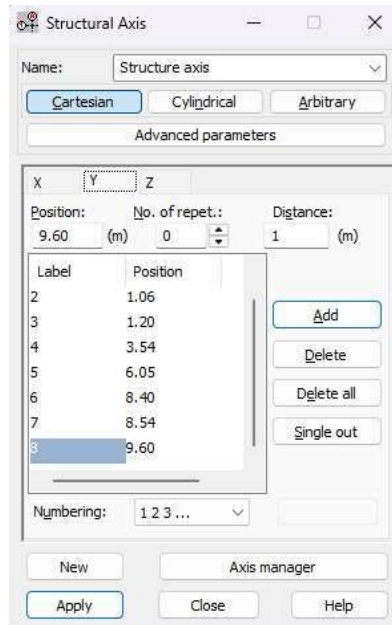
Structural Axis

Name: Structure axis

Cartesian Cylindrical Arbitrary

Advanced parameters

X Y Z

Position: 9.60 (m)

No. of repet.: 0

Distance: 1 (m)

| Label | Position |
|---|---|
| 2 | 1.06 |
| 3 | 1.20 |
| 4 | 3.54 |
| 5 | 6.05 |
| 6 | 8.40 |
| 7 | 8.54 |
| 8 | 9.60 |

Add

Delete

Delete all

Single out

Numbering: 1 2 3 ...

New

Axis manager

Apply

Close

Help